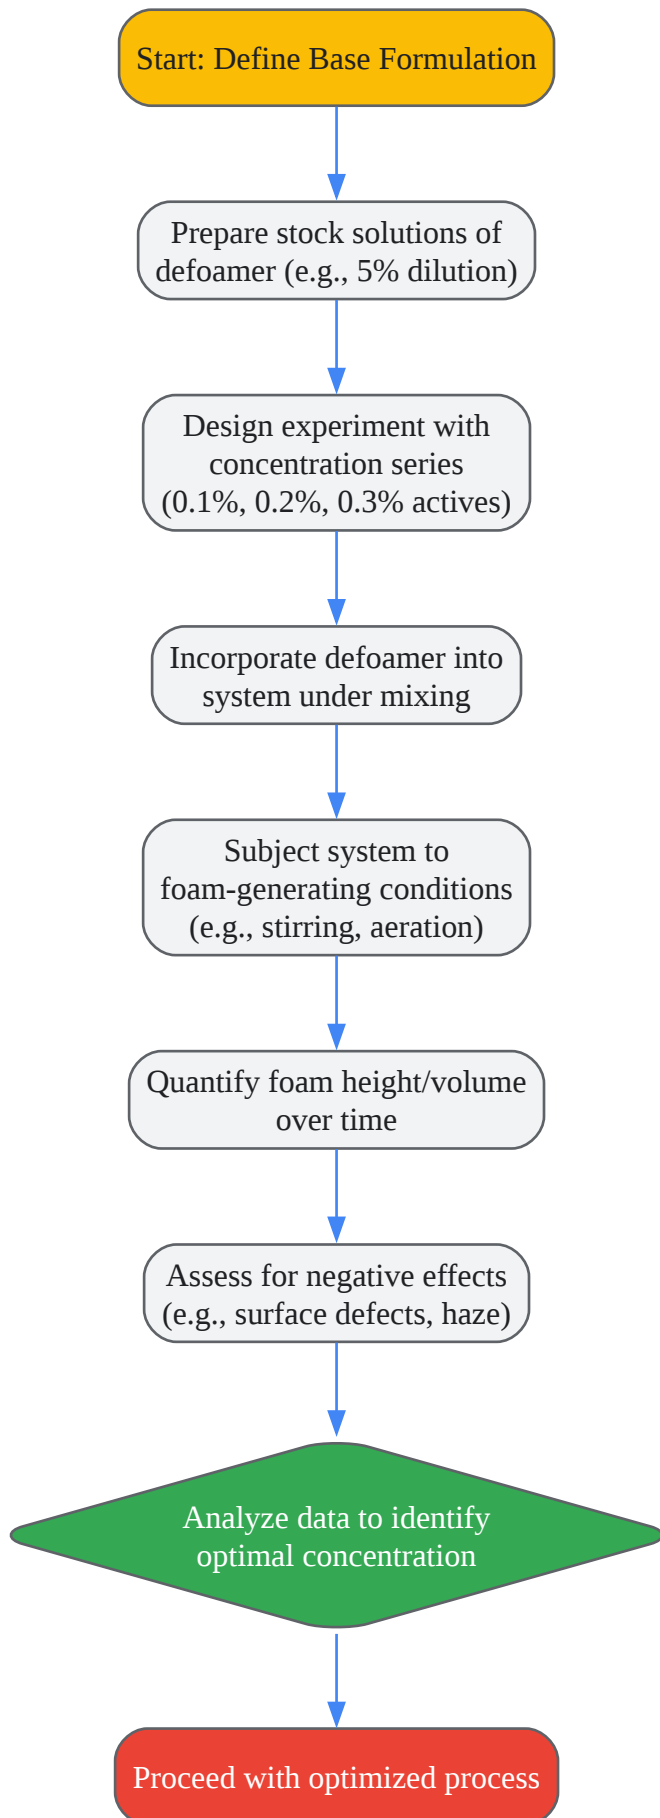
Start: Define Base Formulation

Prepare stock solutions of defoamer (e.g., 5% dilution)

Design experiment with concentration series (0.1%, 0.2%, 0.3% actives)

Incorporate defoamer into system under mixing

Subject system to foam-generating conditions (e.g., stirring, aeration)

Quantify foam height/volume over time

Assess for negative effects (e.g., surface defects, haze)

Analyze data to identify optimal concentration

Proceed with optimized process